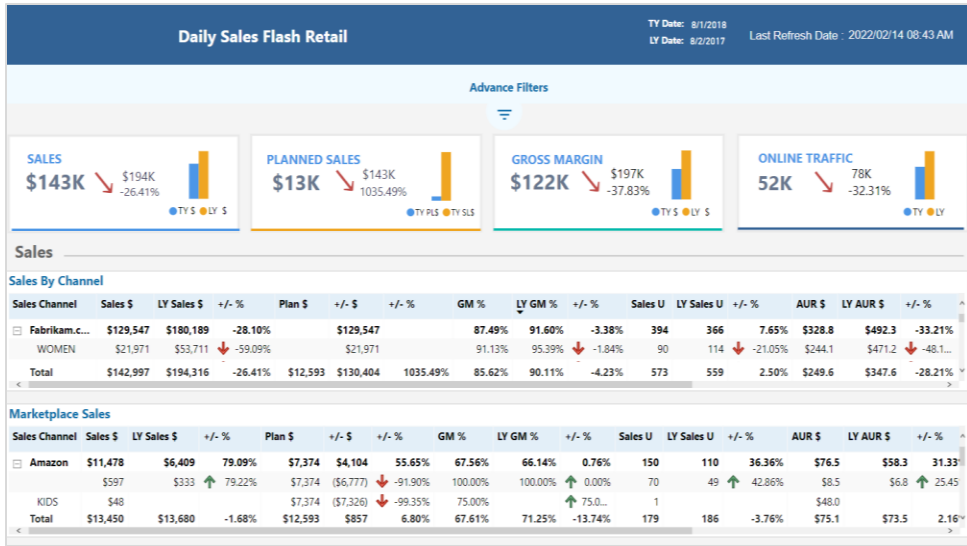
Daily Sales Flash Retail

TY Date: 8/1/2018
LY Date: 8/2/2017

Last Refresh Date : 2022/02/14 08:43 AM

Advance Filters

SALES
$143K
$194K
-26.41%
TY $ LY $

PLANNED SALES
$13K
$143K
1035.49%
TY PLS TY SLS

GROSS MARGIN
$122K
$197K
-37.83%
TY $ LY $

ONLINE TRAFFIC
52K
78K
-32.31%
TY LY

Sales

Sales By Channel

| Sales Channel | Sales $ | LY Sales $ | +/- % | Plan $ | +/- $ | +/- % | GM % | LY GM % | +/- % | Sales U | LY Sales U | +/- % | AUR $ | LY AUR $ | +/- % |
|---|---|---|---|---|---|---|---|---|---|---|---|---|---|---|---|
| Fabrikam.c... | $129,547 | $180,189 | -28.10% | | $129,547 | | 87.49% | 91.60% | -3.38% | 394 | 366 | 7.65% | $328.8 | $492.3 | -33.21% |
| WOMEN | $21,971 | $53,711 | -59.09% | | $21,971 | | 91.13% | 95.39% | -1.84% | 90 | 114 | -21.05% | $244.1 | $471.2 | -48.1... |
| Total | $142,997 | $194,316 | -26.41% | $12,593 | $130,404 | 1035.49% | 85.62% | 90.11% | -4.23% | 573 | 559 | 2.50% | $249.6 | $347.6 | -28.21% |

Marketplace Sales

| Sales Channel | Sales $ | LY Sales $ | +/- % | Plan $ | +/- $ | +/- % | GM % | LY GM % | +/- % | Sales U | LY Sales U | +/- % | AUR $ | LY AUR $ | +/- % |
|---|---|---|---|---|---|---|---|---|---|---|---|---|---|---|---|
| Amazon | $11,478 | $6,409 | 79.09% | $7,374 | $4,104 | 55.65% | 67.56% | 66.14% | 0.76% | 150 | 110 | 36.36% | $76.5 | $58.3 | 31.33 |
| | $597 | $333 | 79.22% | $7,374 | ($6,777) | -91.90% | 100.00% | 100.00% | 0.00% | 70 | 49 | 42.86% | $8.5 | $6.8 | 25.45 |
| KIDS | $48 | | | $7,374 | ($7,326) | -99.35% | 75.00% | | 75.0... | 1 | | | $48.0 | | |
| Total | $13,450 | $13,680 | -1.68% | $12,593 | $857 | 6.80% | 67.61% | 71.25% | -13.74% | 179 | 186 | -3.76% | $75.1 | $73.5 | 2.16 |